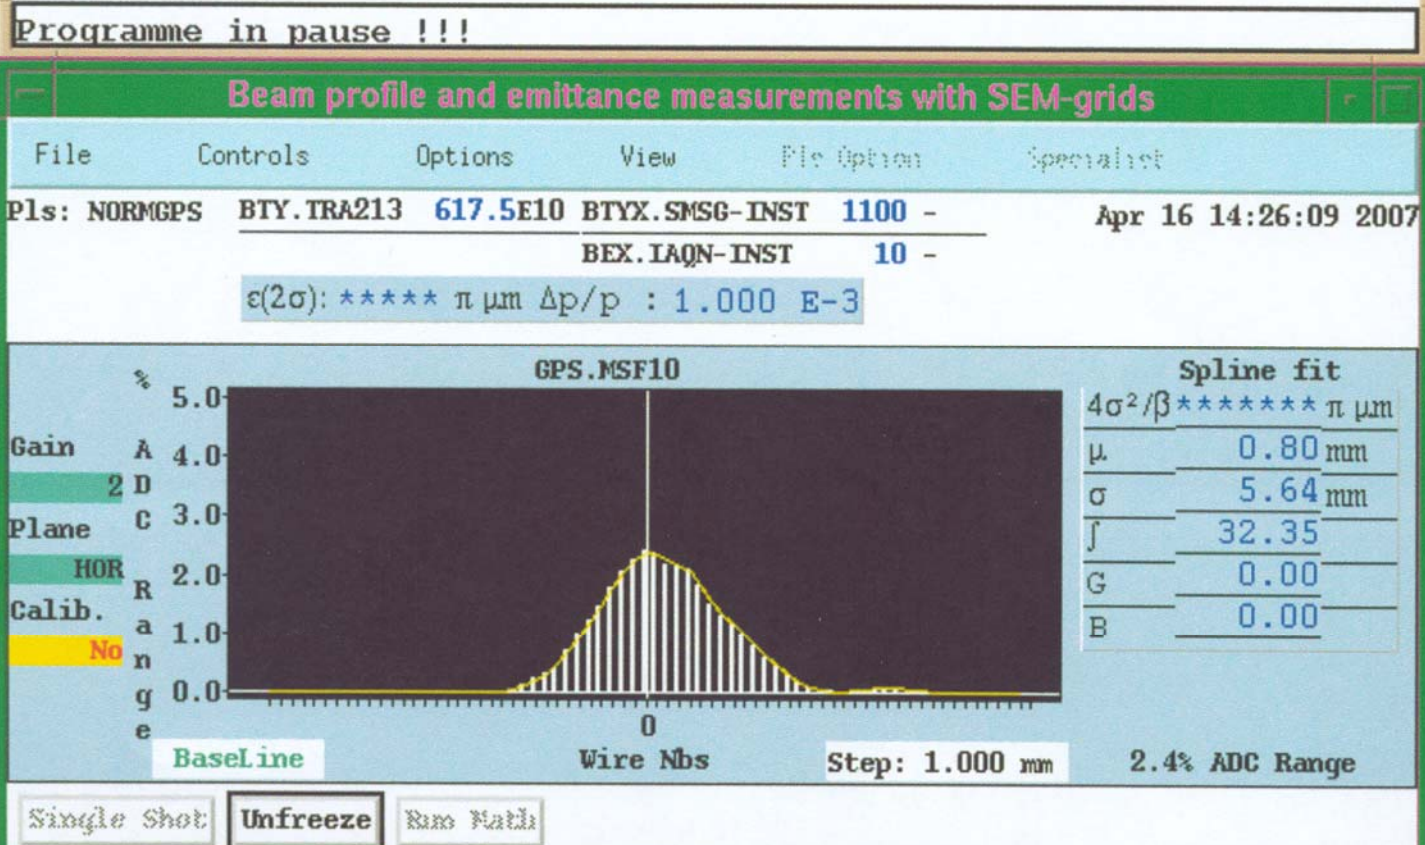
Programme in pause !!!

Beam profile and emittance measurements with SEM-grids

File Controls Options View Pls Option Specialist

Pls: NORMGPS BTY.TRA213 617.5E10 BTYX.SMSG-INST 1100 - Apr 16 14:26:09 2007
BEX.IAQN-INST 10 -
ε(2σ): ***** π μm Δp/p : 1.000 E-3

GPS.MSF10

Spline fit

| | | |
|---|---|---|
| $4\sigma^2/\beta$ | ******* | π μm |
| μ | 0.80 | mm |
| σ | 5.64 | mm |
| ∫ | 32.35 | |
| G | 0.00 | |
| B | 0.00 | |

Gain
2
Plane
HOR
Calib.
No

%
ADC Range

5.0
4.0
3.0
2.0
1.0
0.0

0

BaseLine Wire Nbs Step: 1.000 mm 2.4% ADC Range

Single Shot Unfreeze Run Math